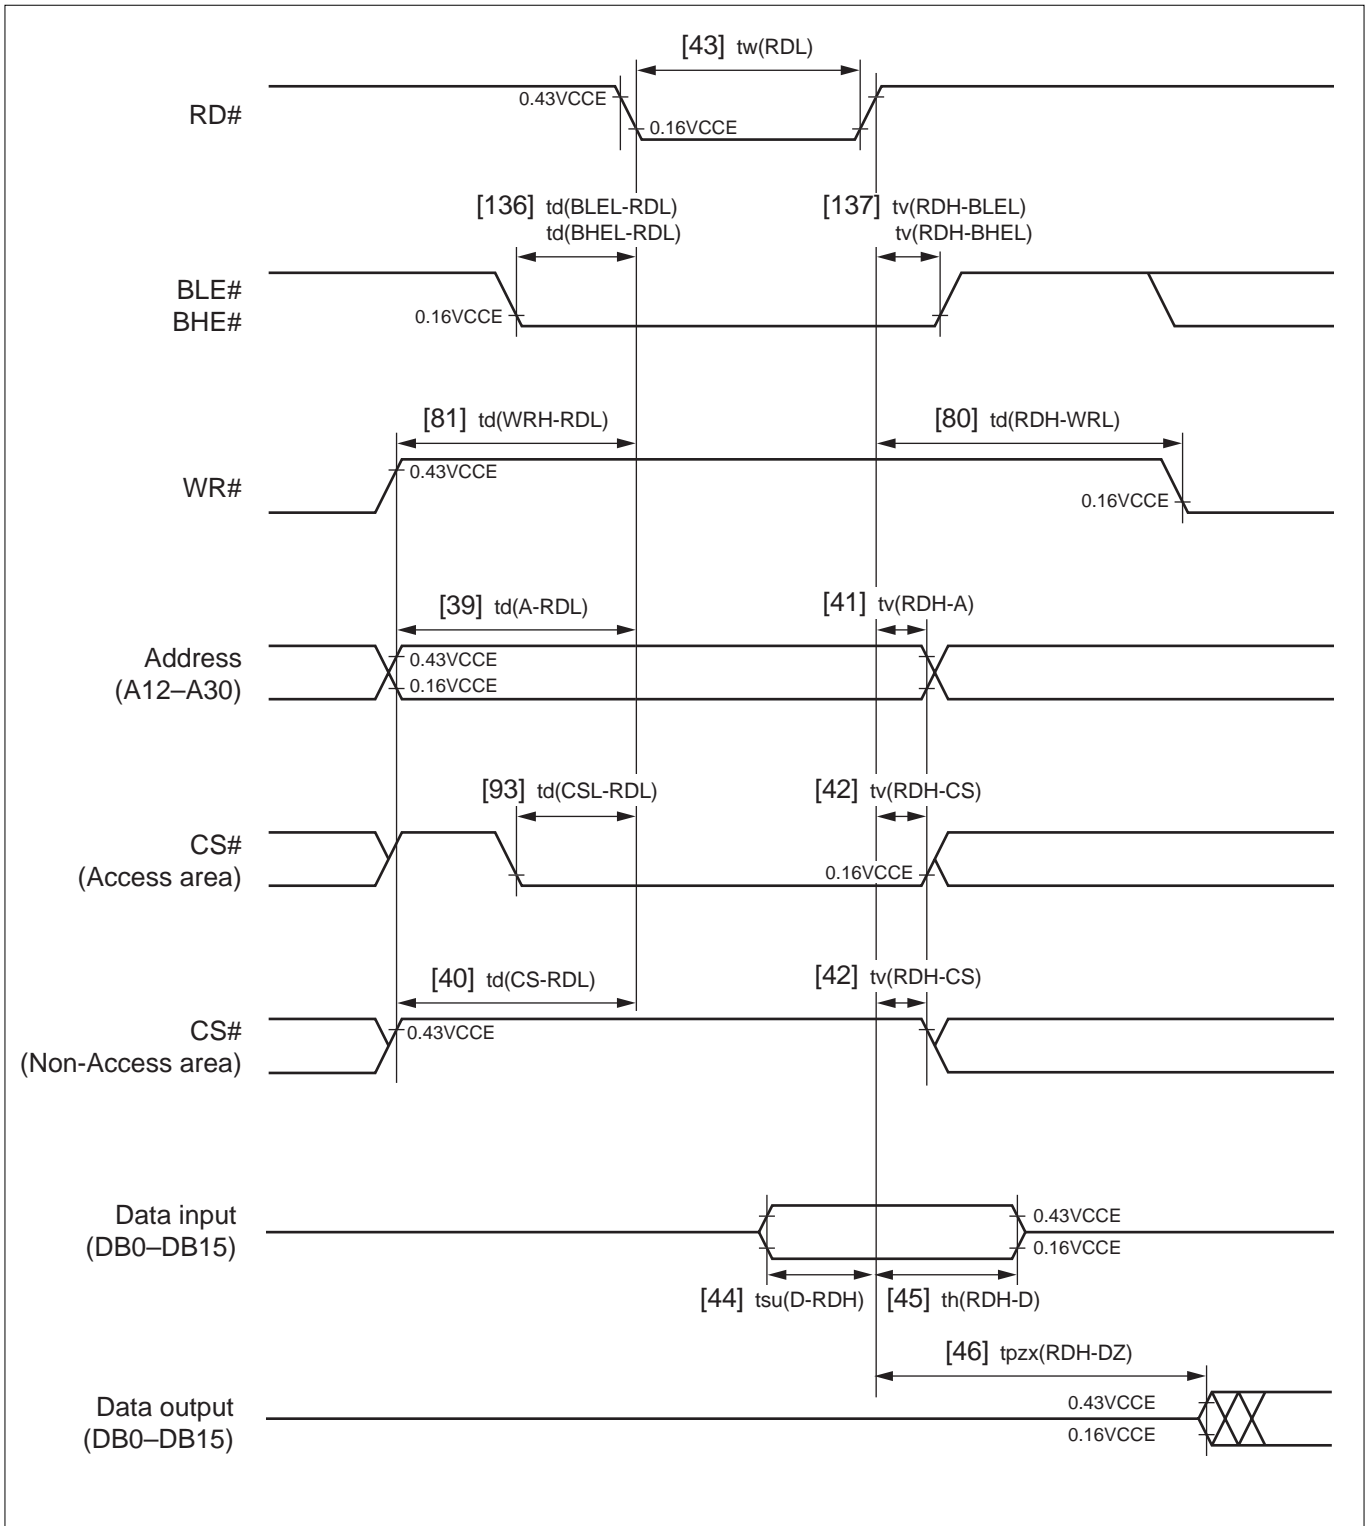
[43] tw(RDL)

RD#

0.43VCCE

0.16VCCE

[136] td(BLEL-RDL)
td(BHEL-RDL)

[137] tv(RDH-BLEL)
tv(RDH-BHEL)

BLE#
BHE#

0.16VCCE

[81] td(WRH-RDL)

[80] td(RDH-WRL)

WR#

0.43VCCE

0.16VCCE

[39] td(A-RDL)

[41] tv(RDH-A)

Address
(A12–A30)

0.43VCCE
0.16VCCE

[93] td(CSL-RDL)

[42] tv(RDH-CS)

CS#
(Access area)

0.16VCCE

[40] td(CS-RDL)

[42] tv(RDH-CS)

CS#
(Non-Access area)

0.43VCCE

Data input
(DB0–DB15)

0.43VCCE
0.16VCCE

[44] tsu(D-RDH)

[45] th(RDH-D)

[46] tpzx(RDH-DZ)

Data output
(DB0–DB15)

0.43VCCE
0.16VCCE